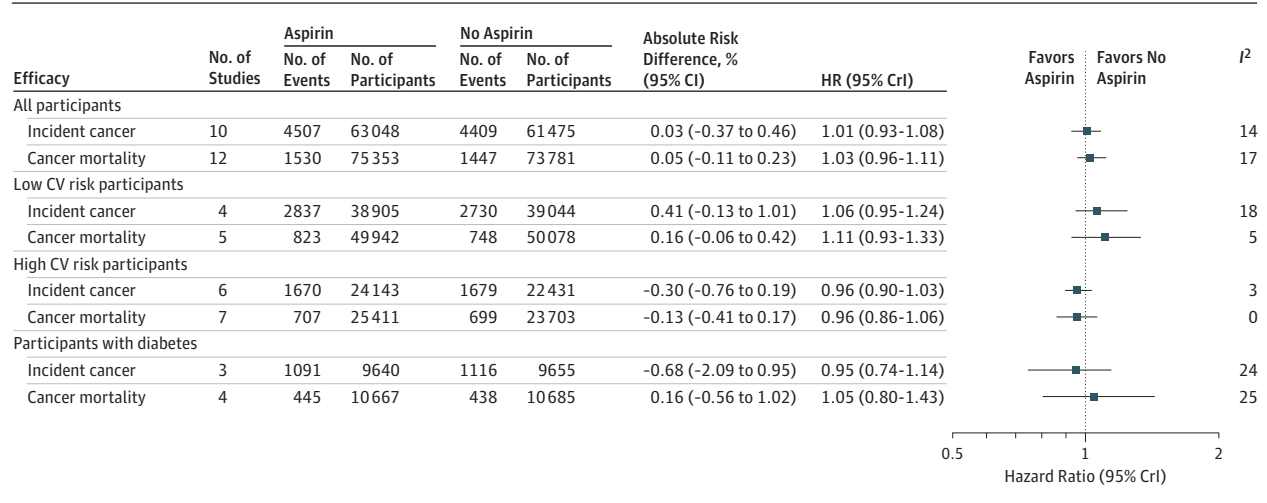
| Efficacy | No. of Studies | Aspirin No. of Events | Aspirin No. of Participants | No Aspirin No. of Events | No Aspirin No. of Participants | Absolute Risk Difference, % (95% CI) | HR (95% CrI) | $I^2$ |
|---|---|---|---|---|---|---|---|---|
| All participants | | | | | | | | |
| Incident cancer | 10 | 4507 | 63048 | 4409 | 61475 | 0.03 (−0.37 to 0.46) | 1.01 (0.93-1.08) | 14 |
| Cancer mortality | 12 | 1530 | 75353 | 1447 | 73781 | 0.05 (−0.11 to 0.23) | 1.03 (0.96-1.11) | 17 |
| Low CV risk participants | | | | | | | | |
| Incident cancer | 4 | 2837 | 38905 | 2730 | 39044 | 0.41 (−0.13 to 1.01) | 1.06 (0.95-1.24) | 18 |
| Cancer mortality | 5 | 823 | 49942 | 748 | 50078 | 0.16 (−0.06 to 0.42) | 1.11 (0.93-1.33) | 5 |
| High CV risk participants | | | | | | | | |
| Incident cancer | 6 | 1670 | 24143 | 1679 | 22431 | −0.30 (−0.76 to 0.19) | 0.96 (0.90-1.03) | 3 |
| Cancer mortality | 7 | 707 | 25411 | 699 | 23703 | −0.13 (−0.41 to 0.17) | 0.96 (0.86-1.06) | 0 |
| Participants with diabetes | | | | | | | | |
| Incident cancer | 3 | 1091 | 9640 | 1116 | 9655 | −0.68 (−2.09 to 0.95) | 0.95 (0.74-1.14) | 24 |
| Cancer mortality | 4 | 445 | 10667 | 438 | 10685 | 0.16 (−0.56 to 1.02) | 1.05 (0.80-1.43) | 25 |

Favors Aspirin | Favors No Aspirin

0.5 1 2

Hazard Ratio (95% CrI)